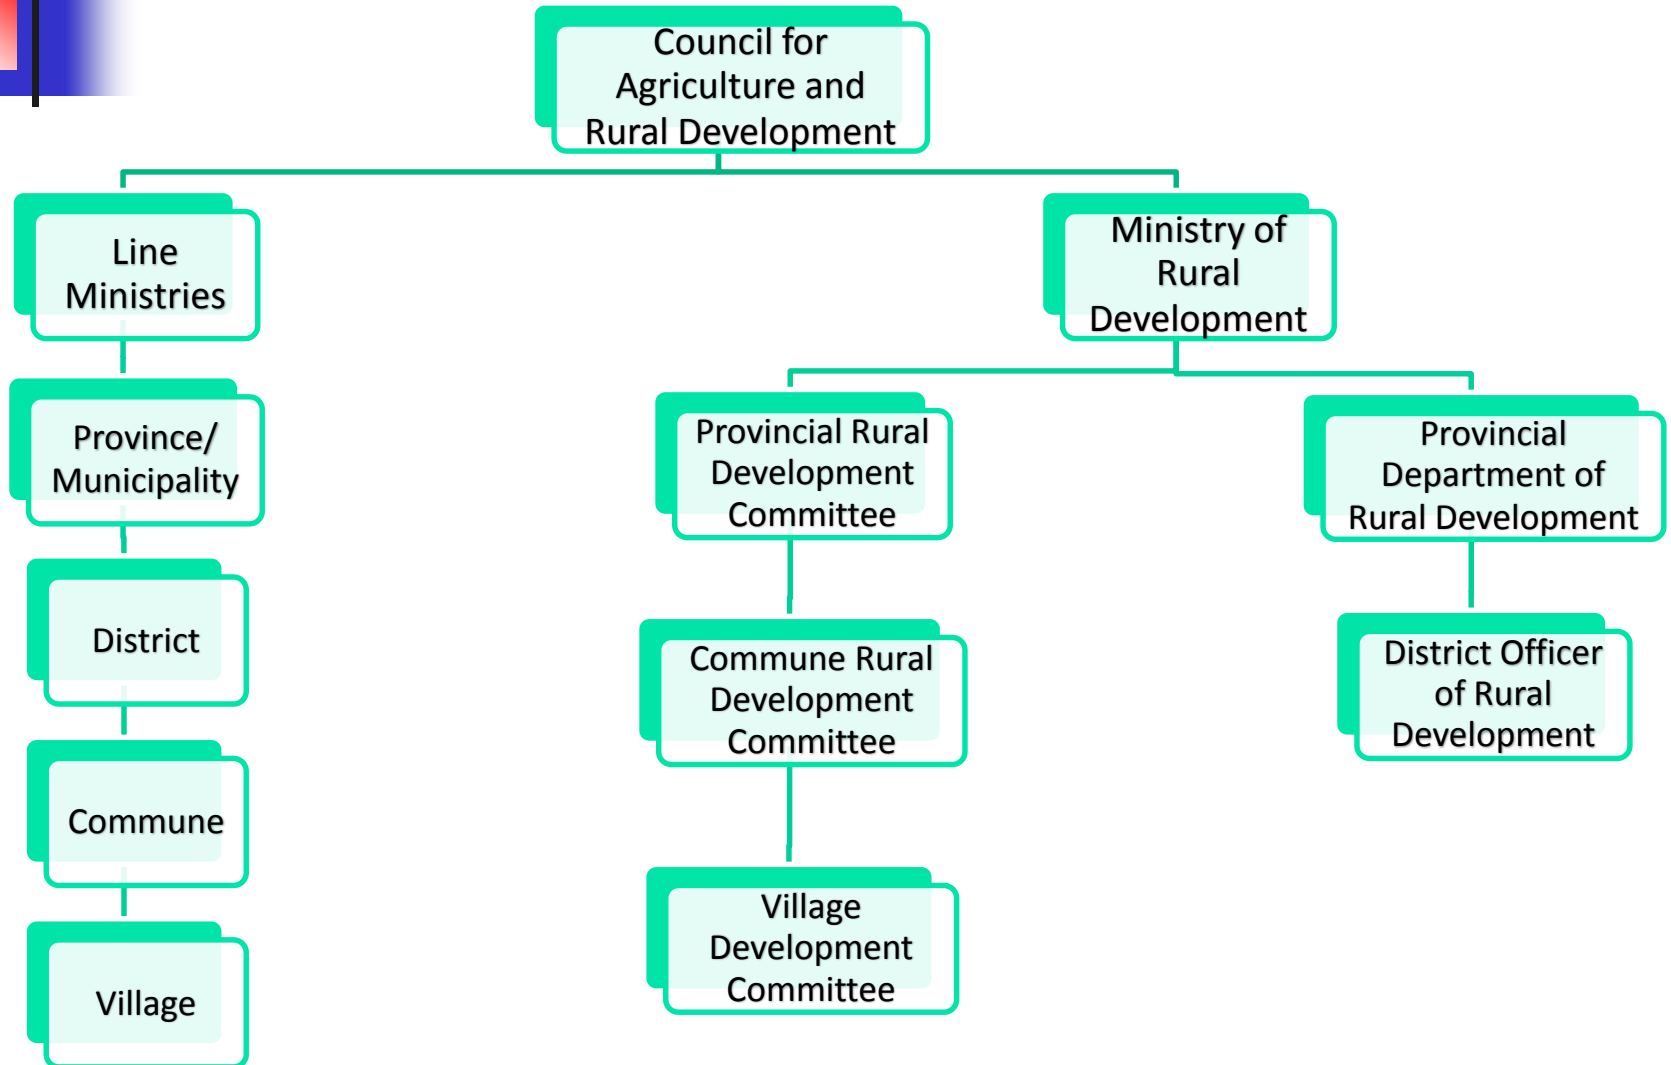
Council for Agriculture and Rural Development

Line Ministries

Ministry of Rural Development

Province/ Municipality

District

Commune

Village

Provincial Rural Development Committee

Commune Rural Development Committee

Village Development Committee

Provincial Department of Rural Development

District Officer of Rural Development